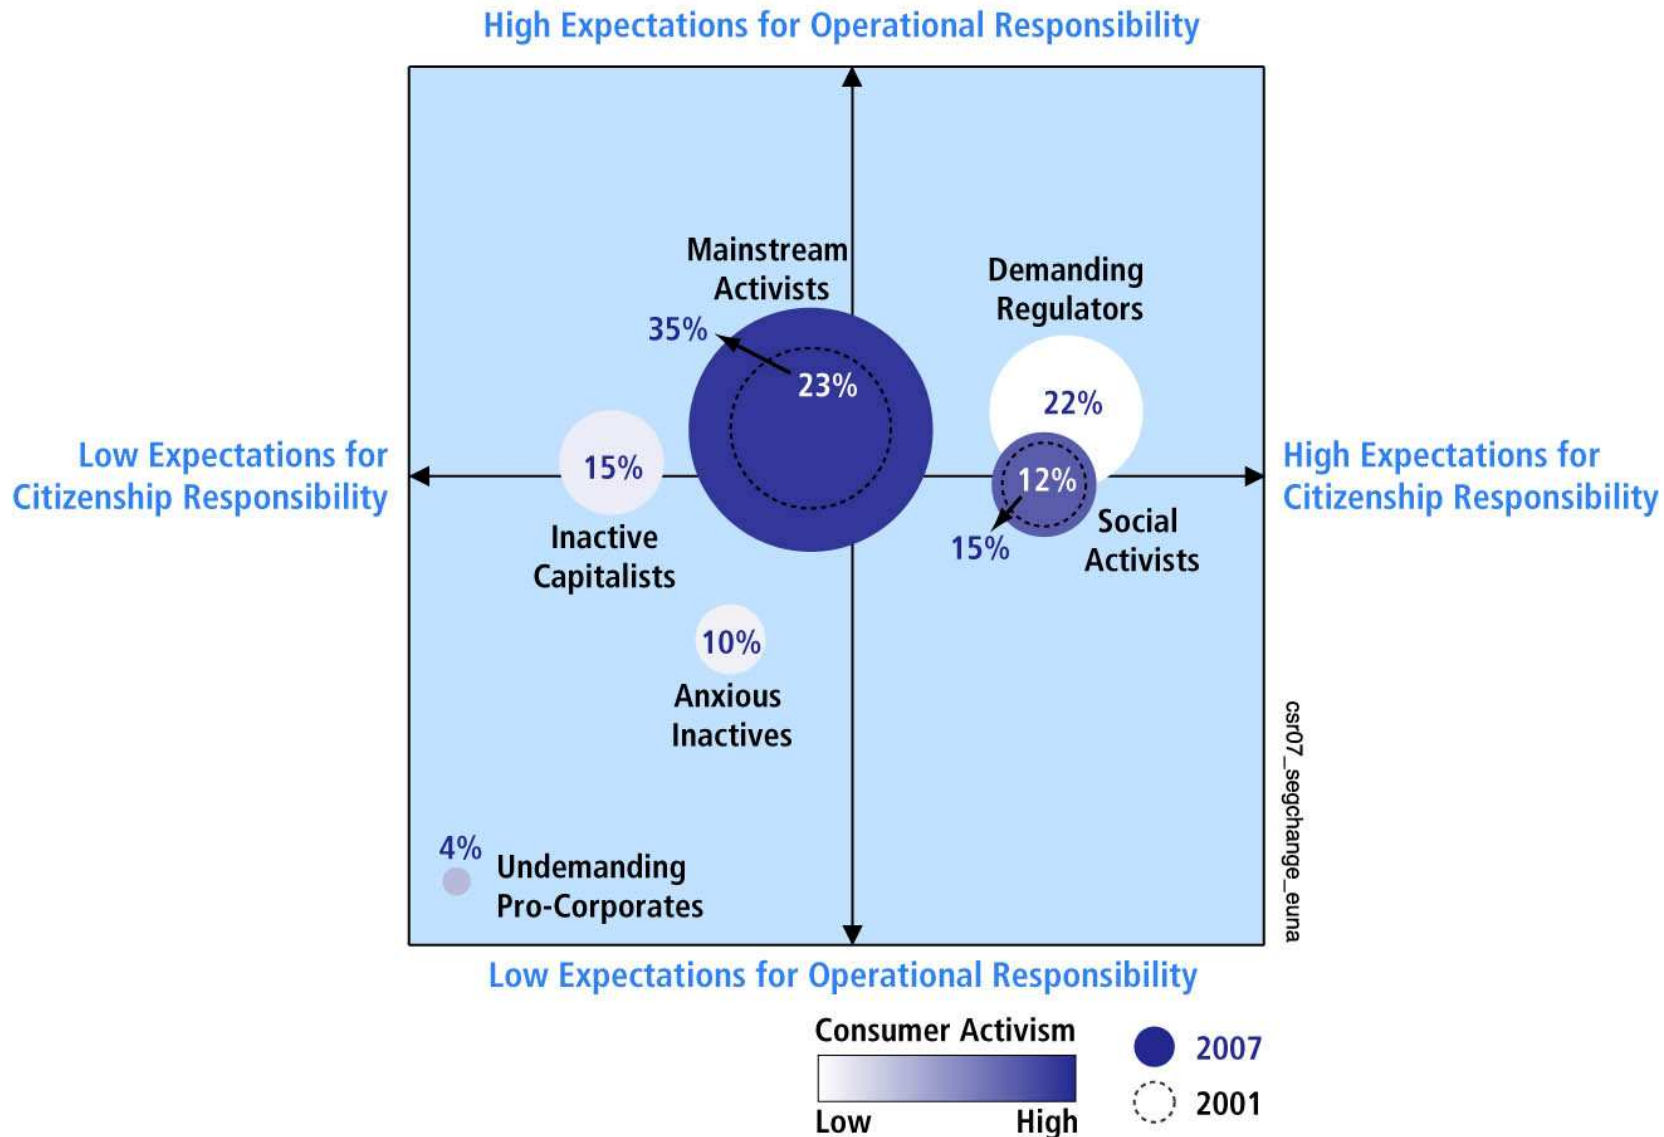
High Expectations for Operational Responsibility

Low Expectations for Citizenship Responsibility

High Expectations for Citizenship Responsibility

Mainstream Activists

35%

23%

Demanding Regulators

22%

12%

15%

Social Activists

15%

Inactive Capitalists

10%

Anxious Inactives

4%

Undemanding Pro-Corporates

csr07_segchange_euna

Low Expectations for Operational Responsibility

Consumer Activism

Low

High

2007

2001